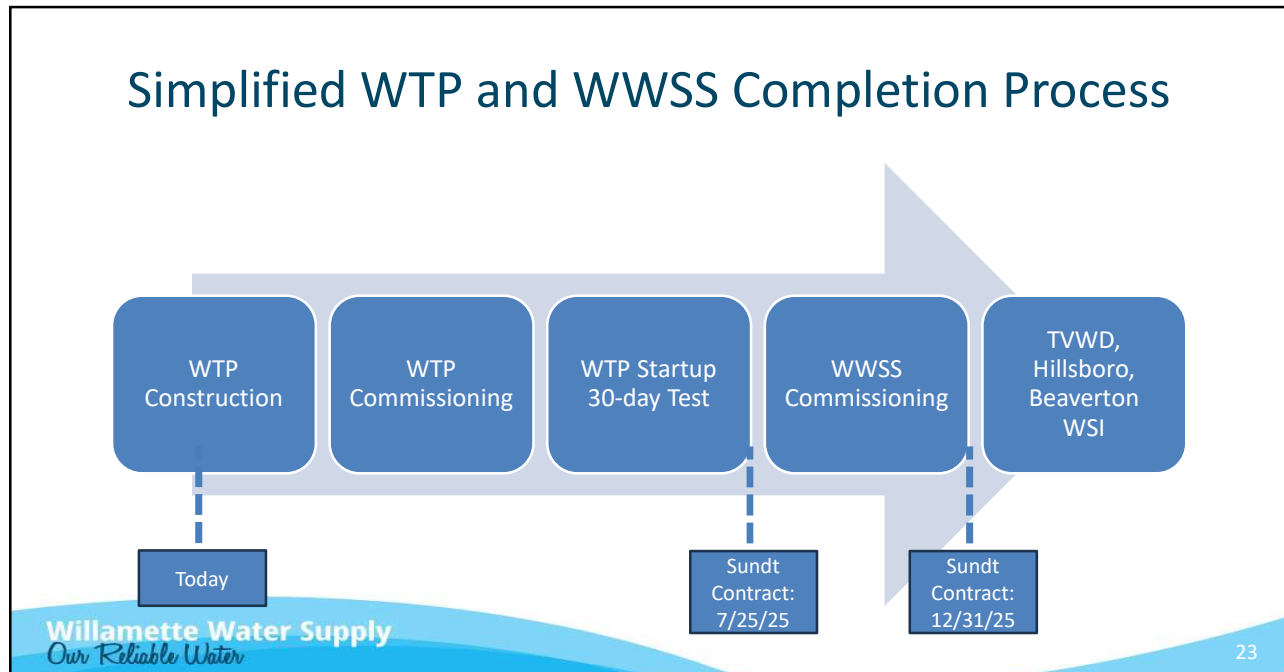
Simplified WTP and WWSS Completion Process

WTP Construction

WTP Commissioning

WTP Startup 30-day Test

WWSS Commissioning

TVWD, Hillsboro, Beaverton WSI

Today

Sundt Contract: 7/25/25

Sundt Contract: 12/31/25

Willamette Water Supply
Our Reliable Water

23